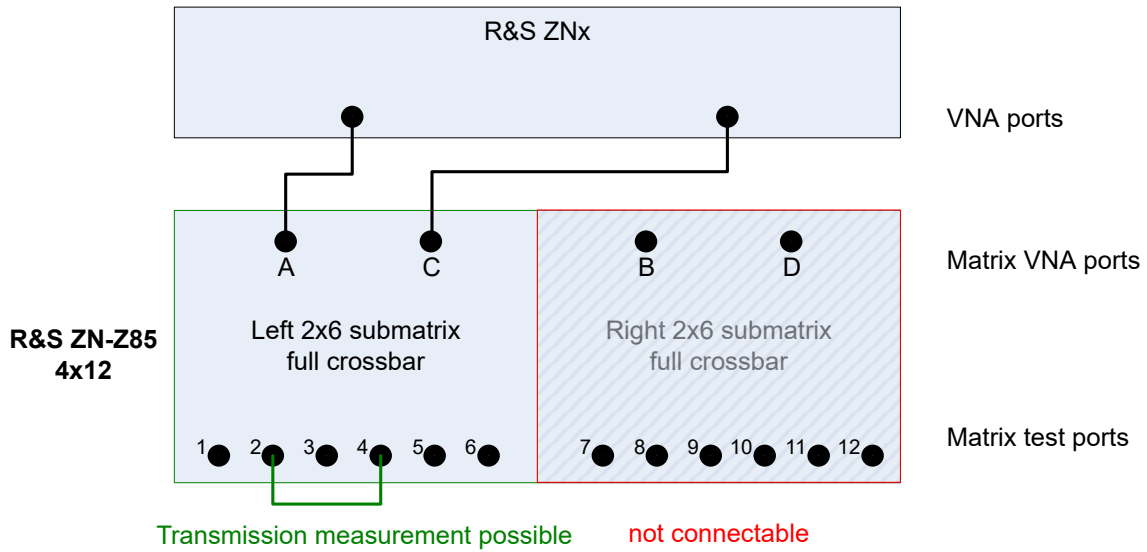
R&S ZNx

VNA ports

A
C
B
D

Matrix VNA ports

R&S ZN-Z85
4x12

Left 2x6 submatrix
full crossbar

Right 2x6 submatrix
full crossbar

1
2
3
4
5
6
7
8
9
10
11
12

Matrix test ports

Transmission measurement possible

not connectable